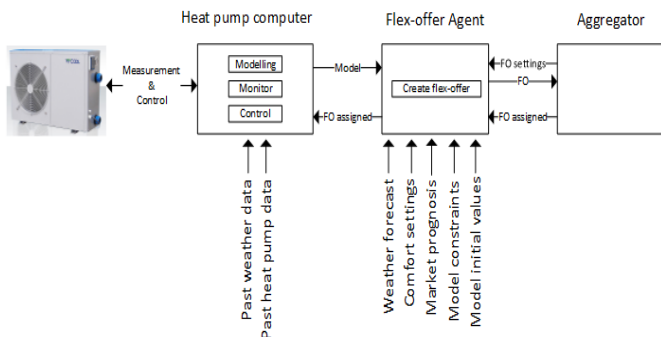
Heat pump computer

Flex-offer Agent

Aggregator

Measurement & Control

Modelling

Monitor

Control

Model

FO assigned

Create flex-offer

FO settings

FO

FO assigned

Past weather data

Past heat pump data

Weather forecast

Comfort settings

Market prognosis

Model constraints

Model initial values